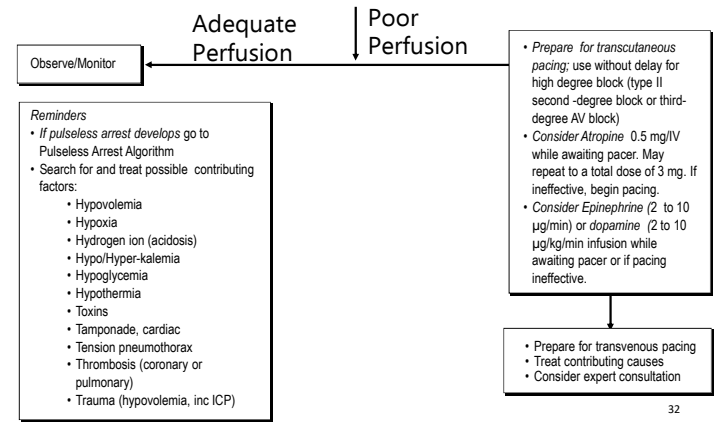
Adequate Perfusion

Poor Perfusion

Observe/Monitor

• *Prepare for transcutaneous pacing;* use without delay for high degree block (type II second -degree block or third-degree AV block)
• *Consider Atropine* 0.5 mg/IV while awaiting pacer. May repeat to a total dose of 3 mg. If ineffective, begin pacing.
• *Consider Epinephrine (*2 to 10 µg/min) or *dopamine (*2 to 10 µg/kg/min infusion while awaiting pacer or if pacing ineffective.

*Reminders*
• *If pulseless arrest develops* go to Pulseless Arrest Algorithm
• Search for and treat possible contributing factors:
  • Hypovolemia
  • Hypoxia
  • Hydrogen ion (acidosis)
  • Hypo/Hyper-kalemia
  • Hypoglycemia
  • Hypothermia
  • Toxins
  • Tamponade, cardiac
  • Tension pneumothorax
  • Thrombosis (coronary or pulmonary)
  • Trauma (hypovolemia, inc ICP)

• Prepare for transvenous pacing
• Treat contributing causes
• Consider expert consultation

32